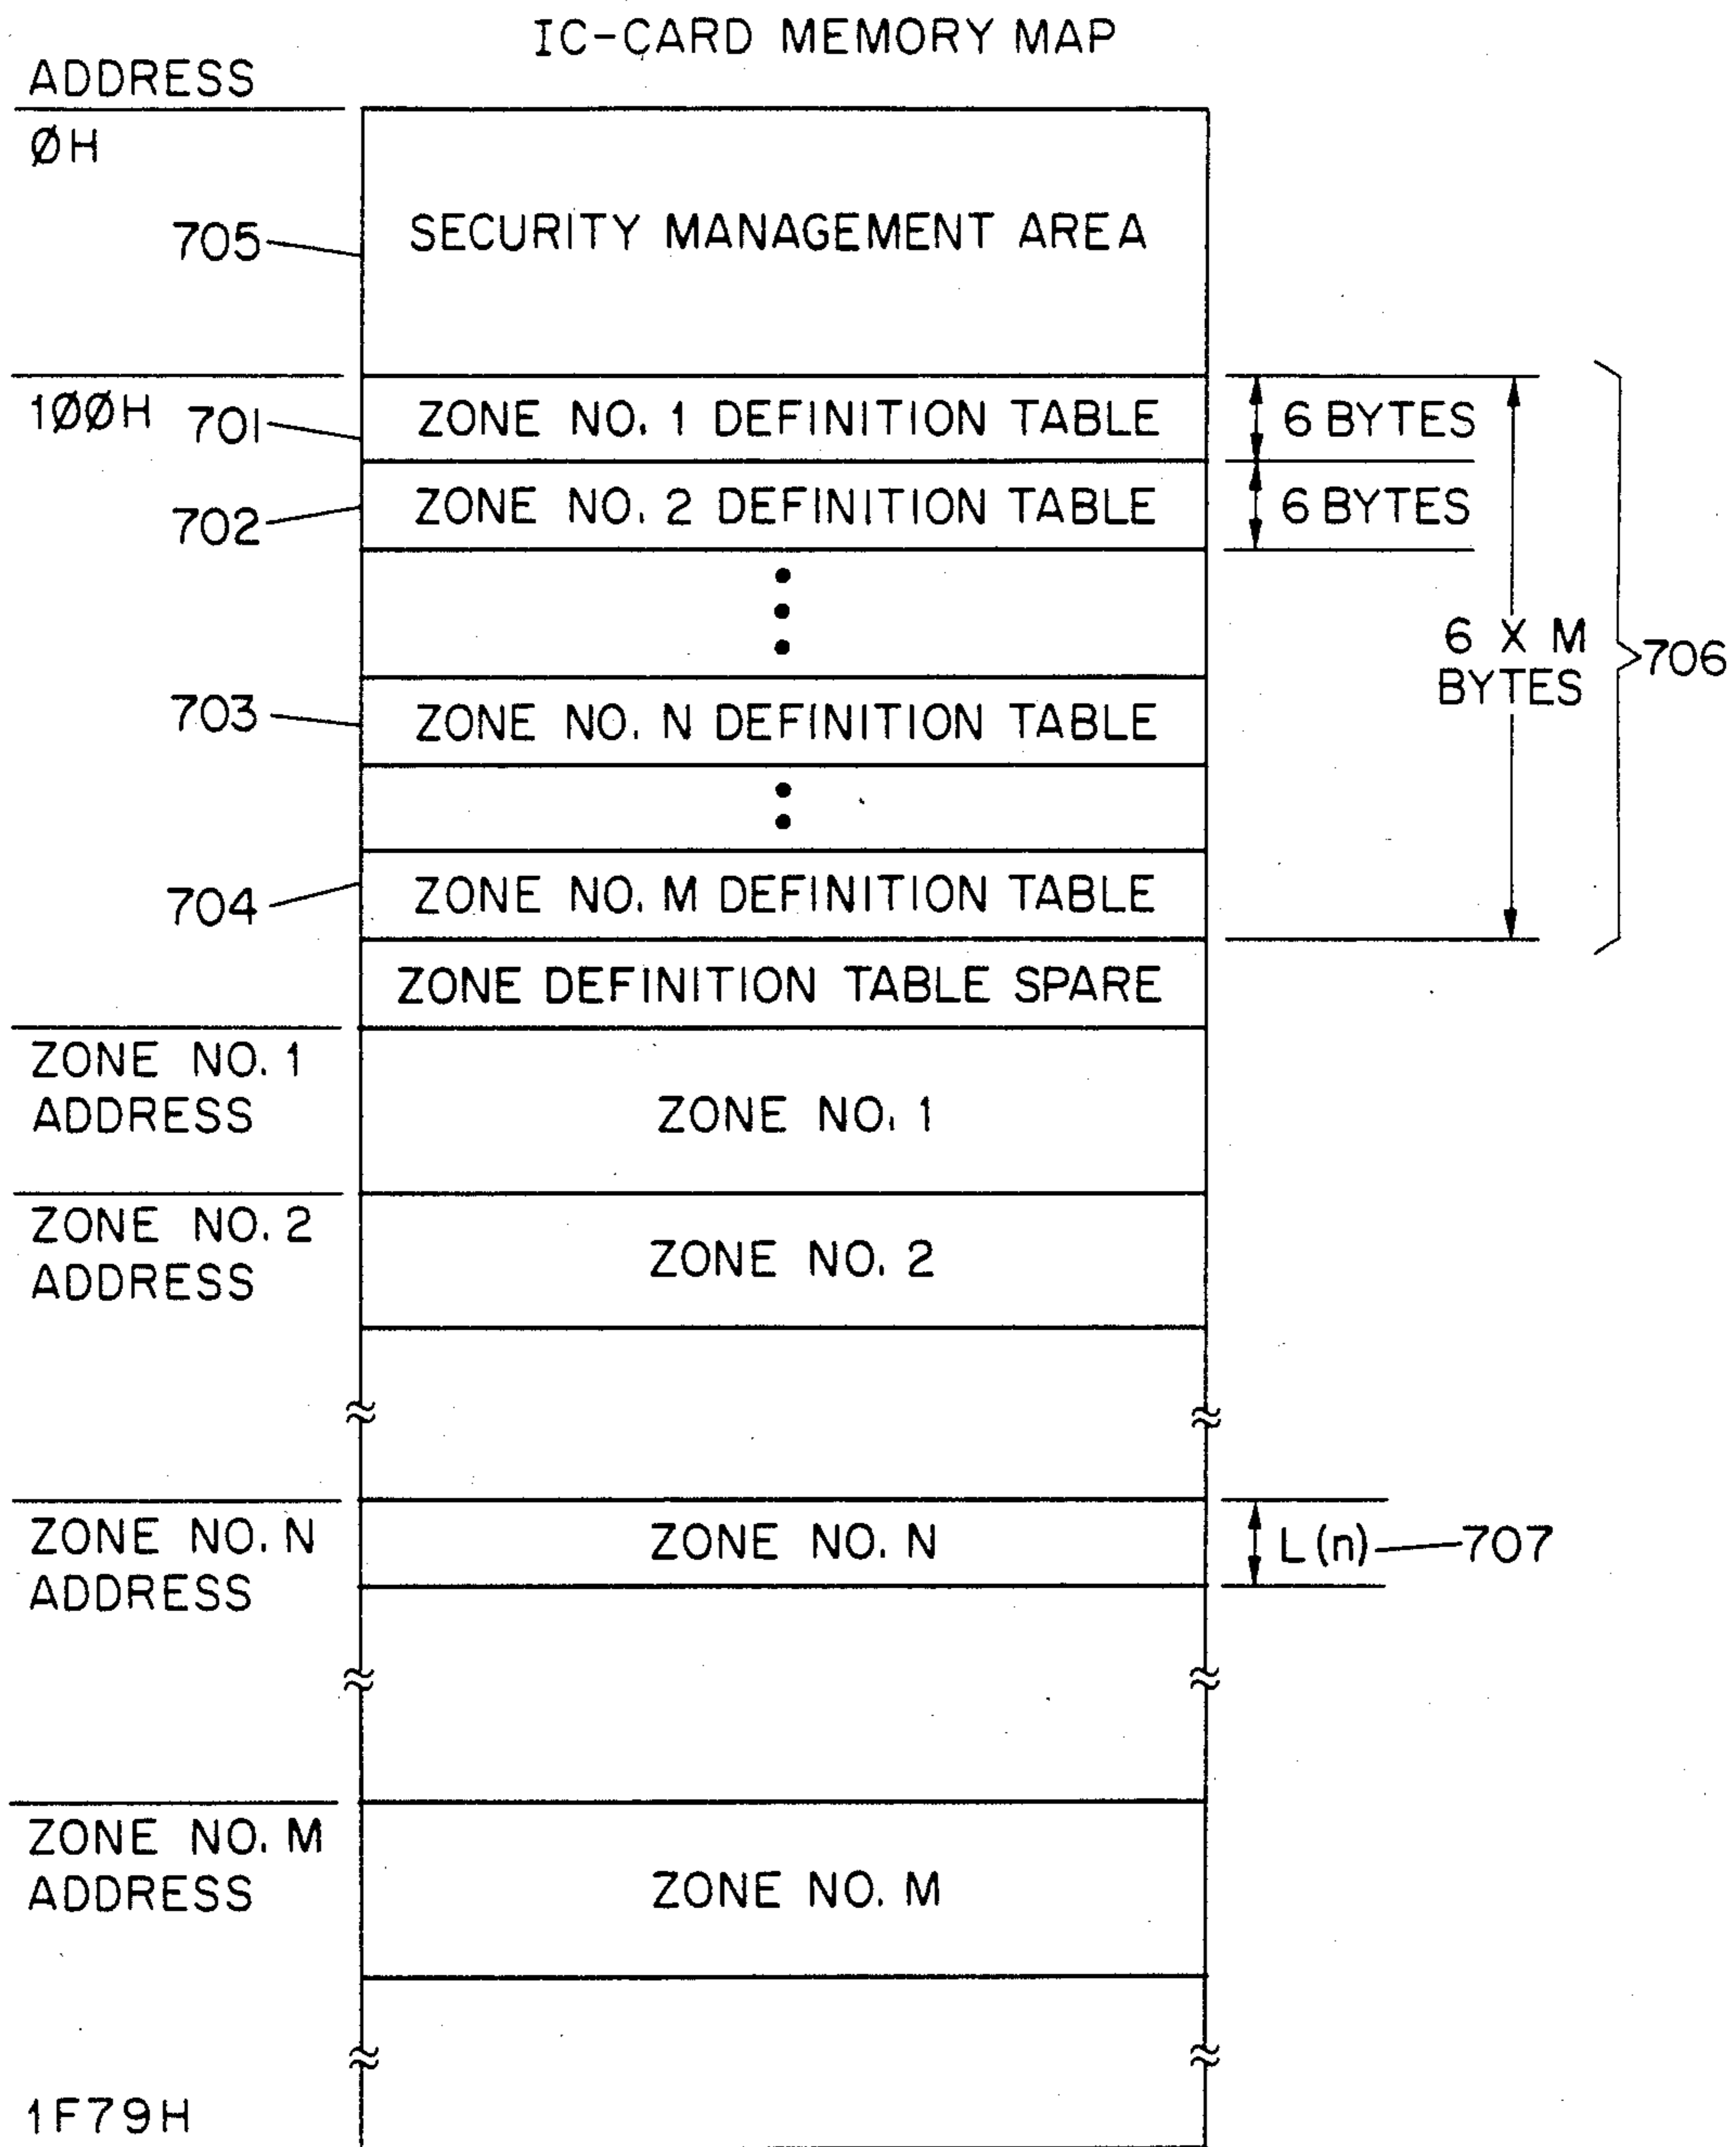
IC-CARD MEMORY MAP

ADDRESS

ØH

705

SECURITY MANAGEMENT AREA

100H 701

ZONE NO. 1 DEFINITION TABLE

6 BYTES

702

ZONE NO. 2 DEFINITION TABLE

6 BYTES

6 X M BYTES

706

703

ZONE NO. N DEFINITION TABLE

704

ZONE NO. M DEFINITION TABLE

ZONE DEFINITION TABLE SPARE

ZONE NO. 1 ADDRESS

ZONE NO. 1

ZONE NO. 2 ADDRESS

ZONE NO. 2

ZONE NO. N ADDRESS

ZONE NO. N

L (n)

707

ZONE NO. M ADDRESS

ZONE NO. M

1F79H